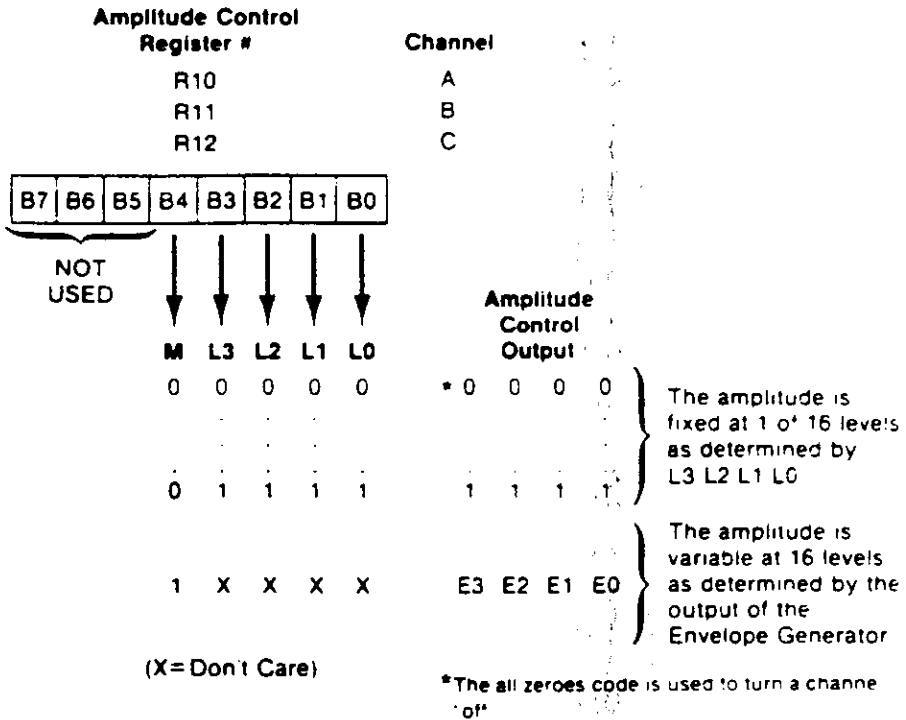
| Amplitude Control Register # | Channel |
|---|---|
| R10 | A |
| R11 | B |
| R12 | C |

| B7 | B6 | B5 | B4 | B3 | B2 | B1 | B0 |
|---|---|---|---|---|---|---|---|

NOT USED

| M | L3 | L2 | L1 | L0 | Amplitude Control Output | |
|---|---|---|---|---|---|---|
| 0 | 0 | 0 | 0 | 0 | *0 0 0 0 | The amplitude is fixed at 1 of 16 levels as determined by L3 L2 L1 L0 |
| 0 | 1 | 1 | 1 | 1 | 1 1 1 1 | |
| 1 | X | X | X | X | E3 E2 E1 E0 | The amplitude is variable at 16 levels as determined by the output of the Envelope Generator |

(X= Don't Care)

*The all zeroes code is used to turn a channe of